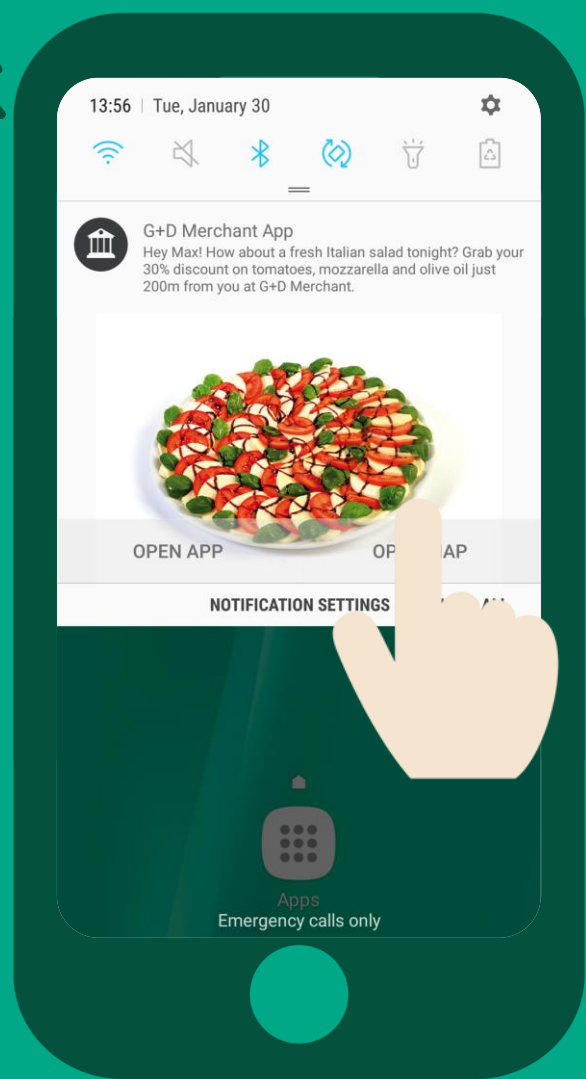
13:56 | Tue, January 30

G+D Merchant App
Hey Max! How about a fresh Italian salad tonight? Grab your 30% discount on tomatoes, mozzarella and olive oil just 200m from you at G+D Merchant.

OPEN APP

OP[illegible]AP

NOTIFICATION SETTINGS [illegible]

Apps
Emergency calls only